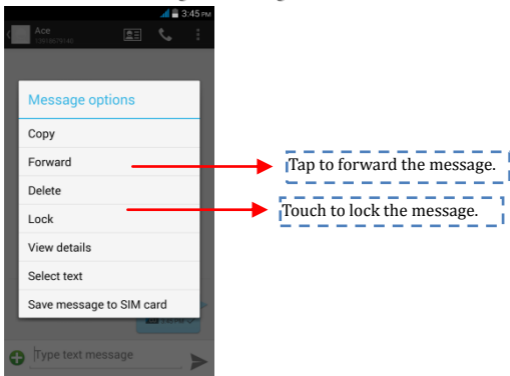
3:45 PM

Ace

17818678140

Message options

Copy

Forward

Delete

Lock

View details

Select text

Save message to SIM card

Type text message

Tap to forward the message.

Touch to lock the message.